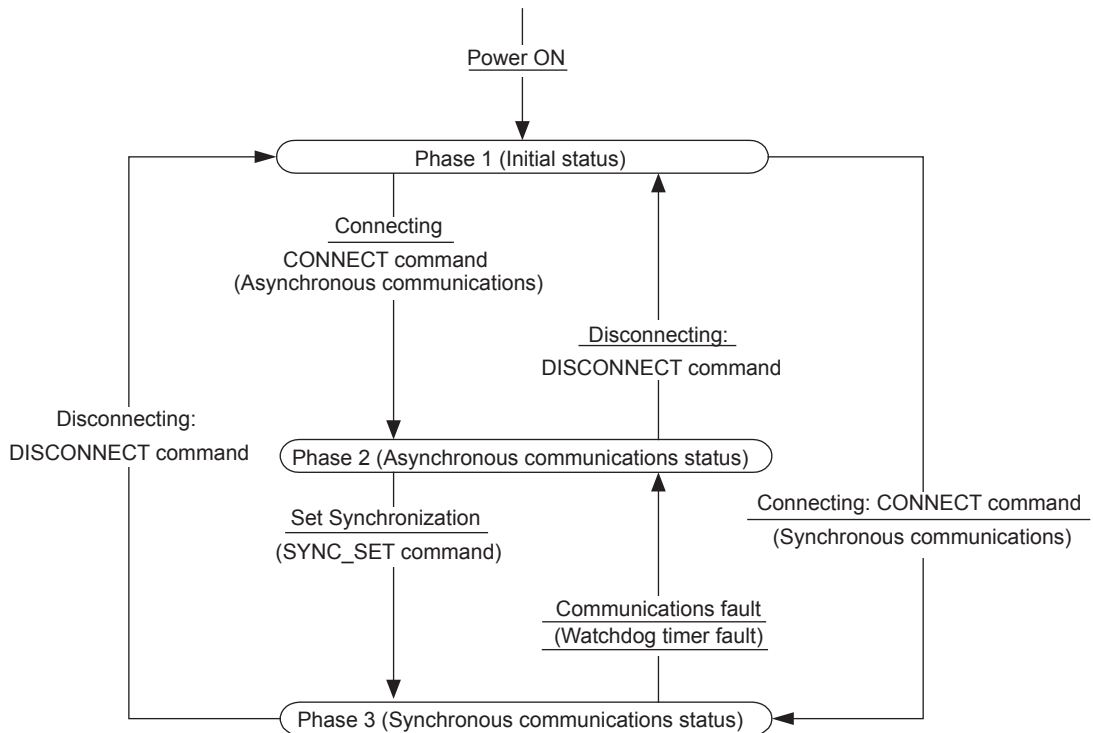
Power ON

Phase 1 (Initial status)

Connecting
CONNECT command
(Asynchronous communications)

Disconnecting:
DISCONNECT command

Disconnecting:
DISCONNECT command

Phase 2 (Asynchronous communications status)

Connecting: CONNECT command
(Synchronous communications)

Set Synchronization
(SYNC_SET command)

Communications fault
(Watchdog timer fault)

Phase 3 (Synchronous communications status)